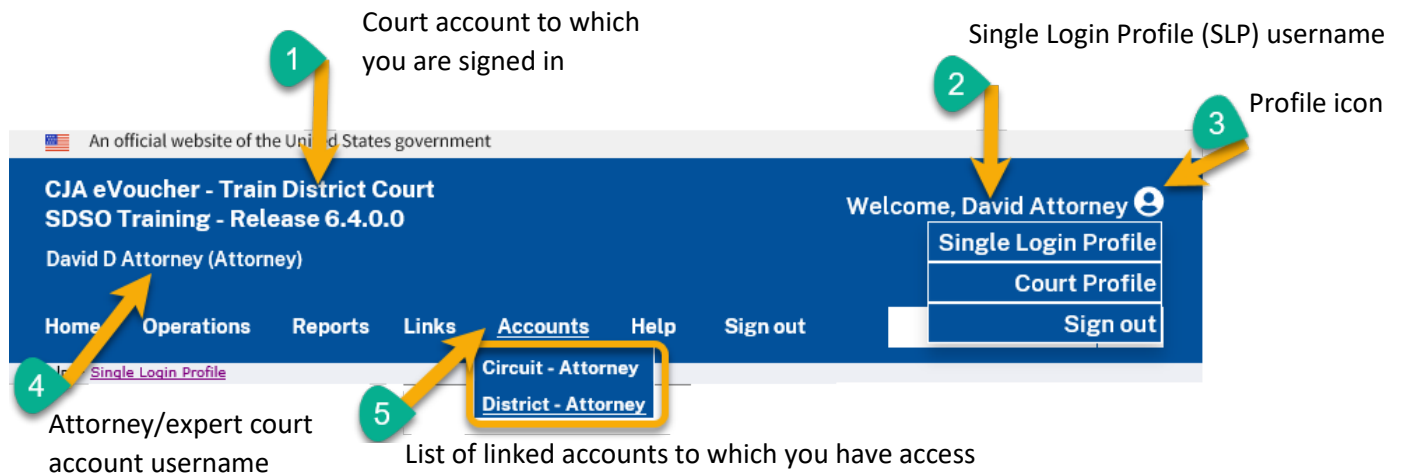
1

Court account to which you are signed in

2

Single Login Profile (SLP) username

3

Profile icon

An official website of the Uni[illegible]d States government

CJA eVoucher - Train District Court
SDSO Training - Release 6.4.0.0

David D Attorney (Attorney)

Welcome, David Attorney

Single Login Profile

Court Profile

Sign out

Home Operations Reports Links Accounts Help Sign out

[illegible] Single Login Profile

Circuit - Attorney

District - Attorney

4

Attorney/expert court account username

5

List of linked accounts to which you have access